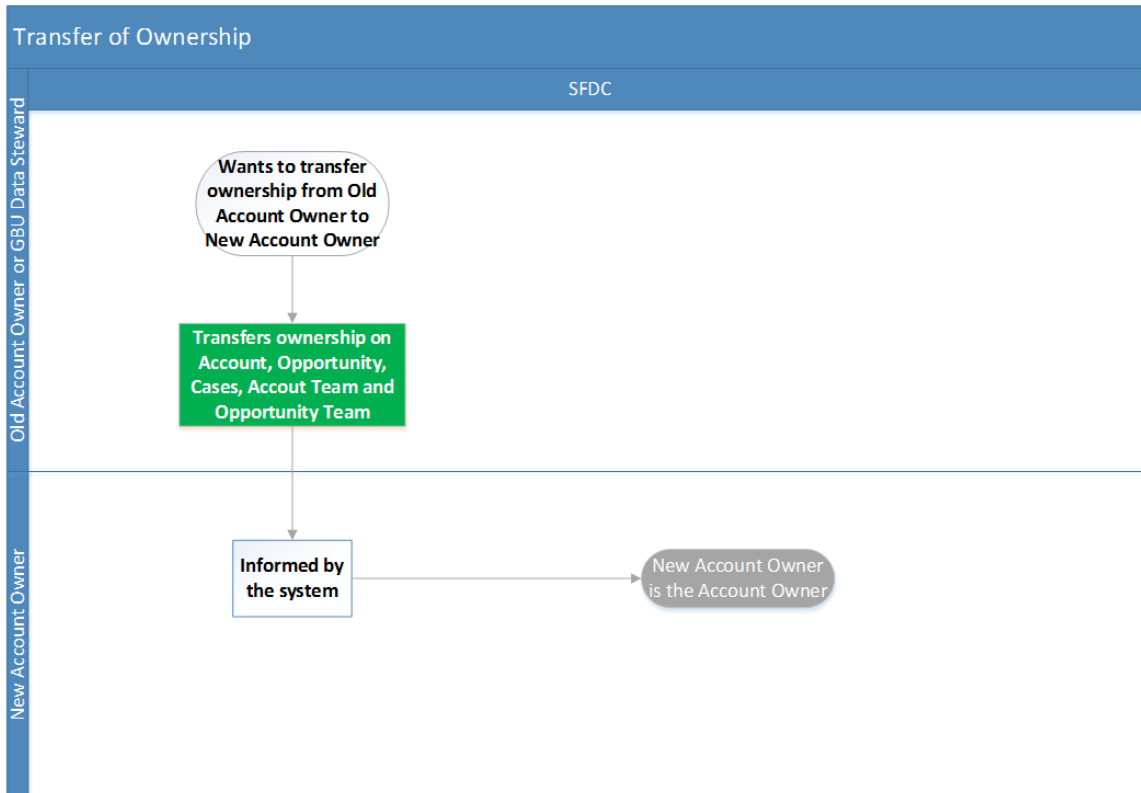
Transfer of Ownership

SFDC

Old Account Owner or GBU Data Steward

Wants to transfer ownership from Old Account Owner to New Account Owner

Transfers ownership on Account, Opportunity, Cases, Accout Team and Opportunity Team

New Account Owner

Informed by the system

New Account Owner is the Account Owner